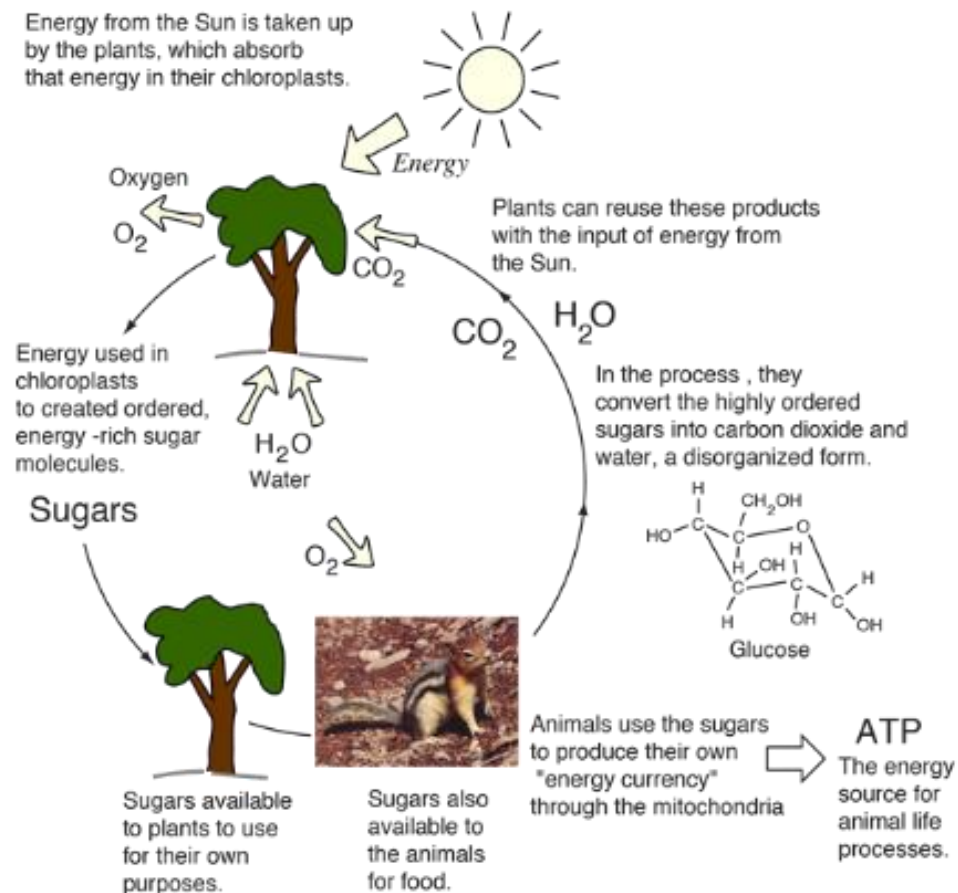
Energy from the Sun is taken up by the plants, which absorb that energy in their chloroplasts.

Energy

Oxygen
$O_2$

$CO_2$

Plants can reuse these products with the input of energy from the Sun.

$CO_2$ $H_2O$

Energy used in chloroplasts to created ordered, energy -rich sugar molecules.

$H_2O$
Water

In the process , they convert the highly ordered sugars into carbon dioxide and water, a disorganized form.

Sugars

$O_2$

H
$CH_2OH$
HO C C O
H H
H OH
C C H
H OH C
OH
Glucose

Animals use the sugars to produce their own "energy currency" through the mitochondria

ATP
The energy source for animal life processes.

Sugars available to plants to use for their own purposes.

Sugars also available to the animals for food.